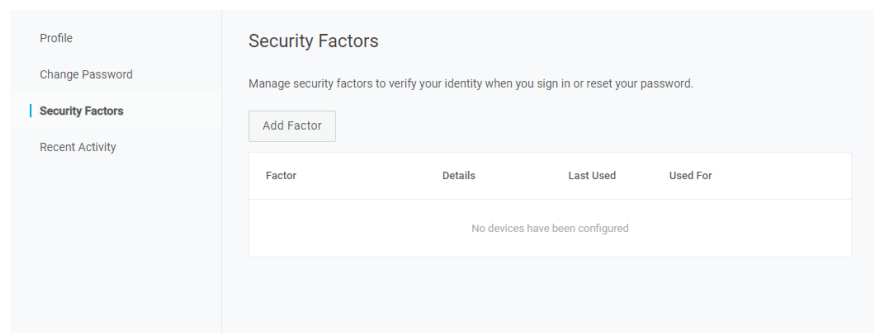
Profile

Change Password

Security Factors

Recent Activity

Security Factors

Manage security factors to verify your identity when you sign in or reset your password.

Add Factor

| Factor | Details | Last Used | Used For |
|---|---|---|---|
| No devices have been configured | | | |